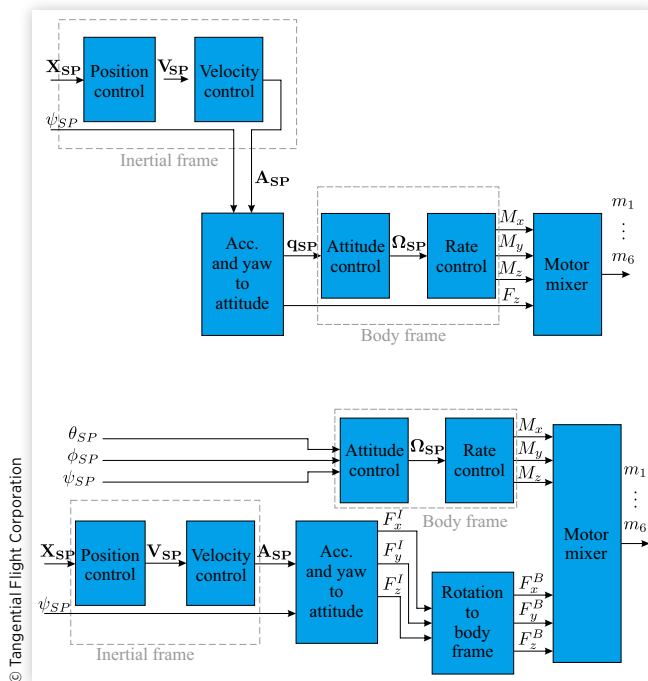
$\mathbf{X_{SP}}$
Position control
$\mathbf{V_{SP}}$
Velocity control
$\psi_{SP}$
Inertial frame
$\mathbf{A_{SP}}$
Acc. and yaw to attitude
$\mathbf{q_{SP}}$
Attitude control
$\mathbf{\Omega_{SP}}$
Rate control
$M_x$
$M_y$
$M_z$
$F_z$
Motor mixer
$m_1$
$\vdots$
$m_6$
Body frame

$\theta_{SP}$
$\phi_{SP}$
$\psi_{SP}$
Attitude control
$\mathbf{\Omega_{SP}}$
Rate control
$M_x$
$M_y$
$M_z$
Body frame
Motor mixer
$m_1$
$\vdots$
$m_6$
$\mathbf{X_{SP}}$
Position control
$\mathbf{V_{SP}}$
Velocity control
$\mathbf{A_{SP}}$
Acc. and yaw to attitude
$F_x^I$
$F_y^I$
$F_z^I$
Rotation to body frame
$F_x^B$
$F_y^B$
$F_z^B$
$\psi_{SP}$
Inertial frame

© Tangential Flight Corporation